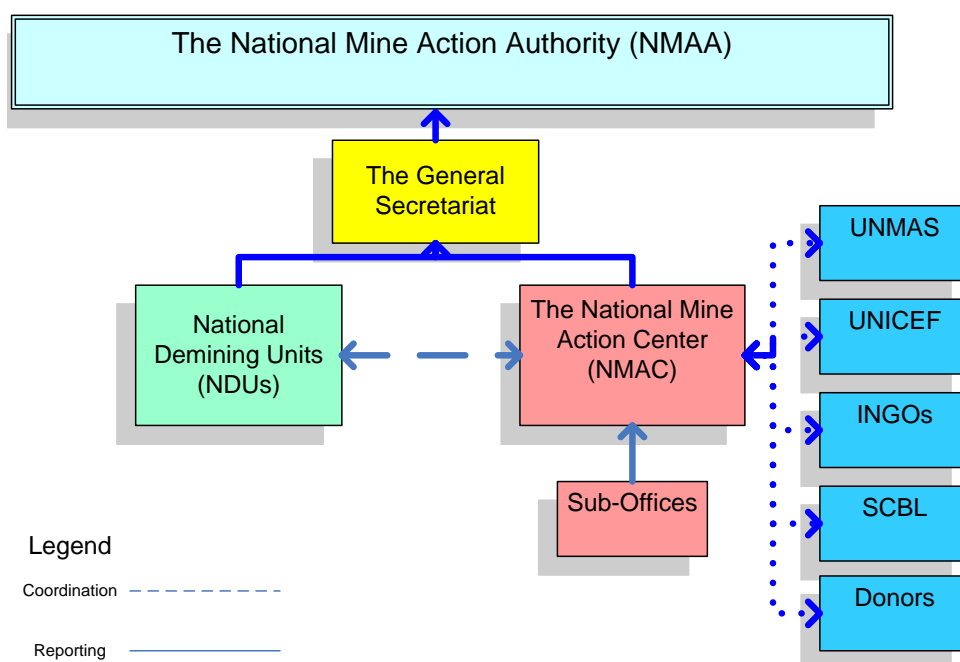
The National Mine Action Authority (NMAA)

The General Secretariat

National Demining Units (NDUs)

The National Mine Action Center (NMAC)

Sub-Offices

UNMAS

UNICEF

INGOs

SCBL

Donors

Legend

Coordination

Reporting